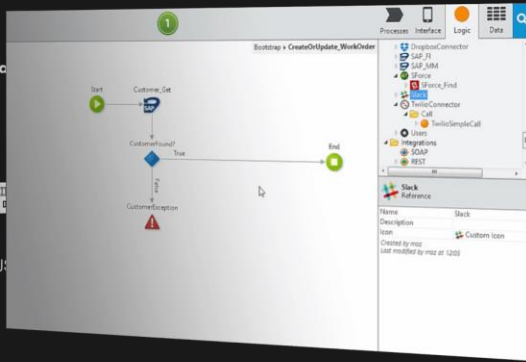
1

Processes Interface Logic Data

Bootstrap » CreateOrUpdate_WorkOrder

Start

Customer_Get

SAP

CustomerFound?

True

End

False

CustomerException

DropboxConnector
SAP_FI
SAP_MM
SForce
SForce_Find
Slack
TwilioConnector
Call
TwilioSimpleCall
Users
Integrations
SOAP
REST

Slack
Reference

| Name | Slack |
|---|---|
| Description | |
| Icon | Custom Icon |

Created by moz
Last modified by moz at 12:03